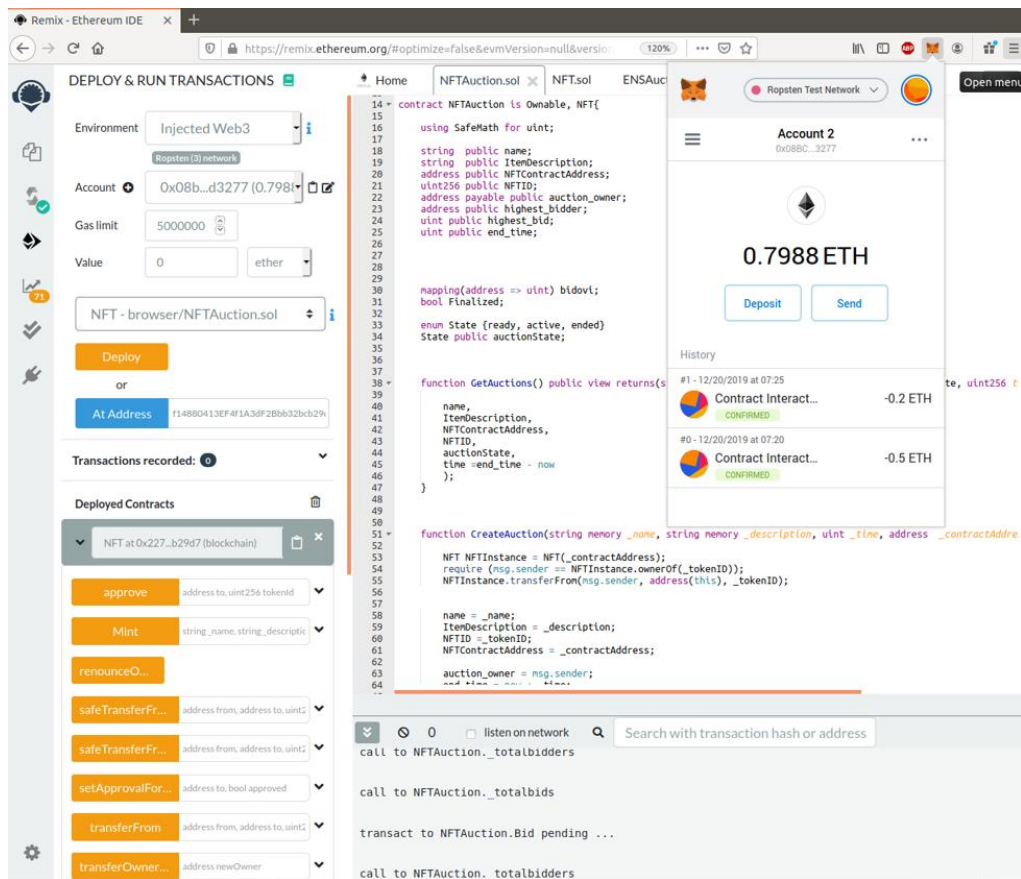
Remix - Ethereum IDE ×  +

https://remix.ethereum.org/#optimize=false&evmVersion=null&versio  120%  ···

Open menu

DEPLOY & RUN TRANSACTIONS

Environment  Injected Web3
Ropsten (3) network

Account  0x08b...d3277 (0.798

Gas limit  5000000

Value  0  ether

NFT - browser/NFTAuction.sol

Deploy

or

At Address  f14880413EF4f1A3dF2Bbb32bcb29

Transactions recorded: 0

Deployed Contracts

NFT at 0x227...b29d7 (blockchain)

approve  address to, uint256 tokenId

Mint  string _name, string _descriptic

renounceO...

safeTransferFr...  address from, address to, uint2

safeTransferFr...  address from, address to, uint2

setApprovalFor...  address to, bool approved

transferFrom  address from, address to, uint2

transferOwner...  address newOwner

71

Home  NFTAuction.sol ×  NFT.sol  ENSAuc

14 contract NFTAuction is Ownable, NFT{
15
16 using SafeMath for uint;
17
18 string public name;
19 string public ItemDescription;
20 address public NFTContractAddress;
21 uint256 public NFTID;
22 address payable public auction_owner;
23 address public highest_bidder;
24 uint public highest_bid;
25 uint public end_time;
26
27
28
29
30 mapping(address => uint) bidovi;
31 bool Finalized;
32
33 enum State {ready, active, ended}
34 State public auctionState;
35
36
37
38 function GetAuctions() public view returns(s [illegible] te, uint256 t
39
40 name,
41 ItemDescription,
42 NFTContractAddress,
43 NFTID,
44 auctionState,
45 time =end_time - now
46 );
47 }
48
49
50
51 function CreateAuction(string memory _name, string memory _description, uint _time, address _contractAddre
52
53 NFT NFTInstance = NFT(_contractAddress);
54 require (msg.sender == NFTInstance.ownerOf(_tokenID));
55 NFTInstance.transferFrom(msg.sender, address(this), _tokenID);
56
57
58 name = _name;
59 ItemDescription = _description;
60 NFTID =_tokenID;
61 NFTContractAddress = _contractAddress;
62
63 auction_owner = msg.sender;
64 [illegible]

Ropsten Test Network

Account 2
0x08BC...3277

0.7988 ETH

Deposit  Send

History

#1 - 12/20/2019 at 07:25
Contract Interact...  -0.2 ETH
CONFIRMED

#0 - 12/20/2019 at 07:20
Contract Interact...  -0.5 ETH
CONFIRMED

0  listen on network  Search with transaction hash or address

call to NFTAuction._totalbidders

call to NFTAuction._totalbids

transact to NFTAuction.Bid pending ...

call to NFTAuction._totalbidders